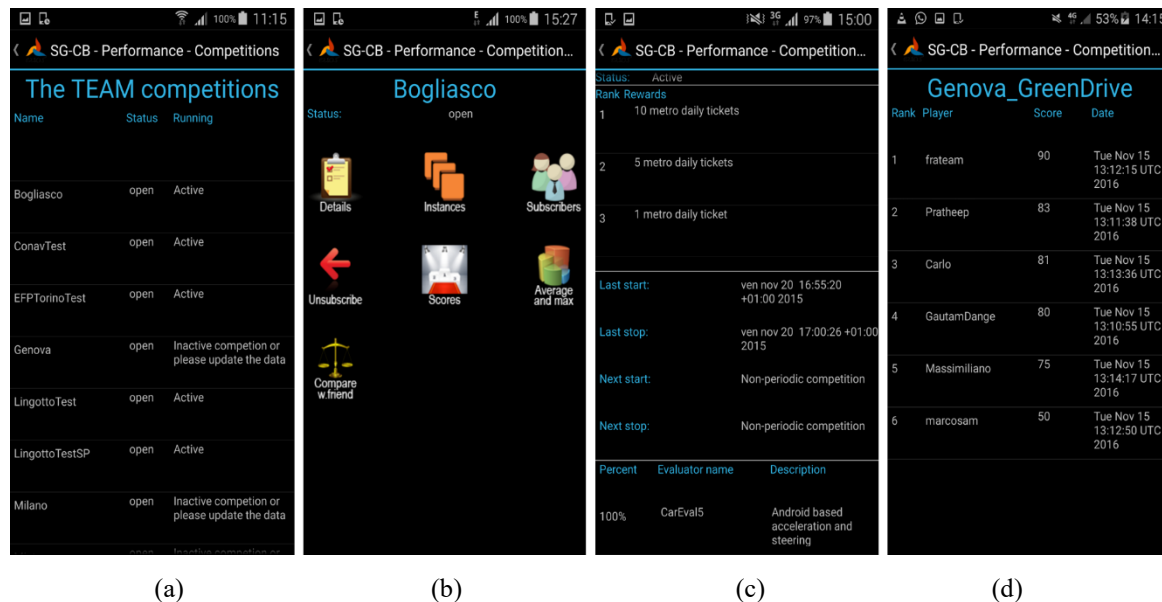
100% 11:15

SG-CB - Performance - Competitions

The TEAM competitions

| Name | Status | Running |
|---|---|---|
| Bogliasco | open | Active |
| ConavTest | open | Active |
| EFPTorinoTest | open | Active |
| Genova | open | Inactive competion or please update the data |
| LingottoTest | open | Active |
| LingottoTestSP | open | Active |
| Milano | open | Inactive competion or please update the data |

(a)

100% 15:27

SG-CB - Performance - Competition...

Bogliasco

Status: open

Details

Instances

Subscribers

Unsubscribe

Scores

Average and max

Compare w.friend

(b)

97% 15:00

SG-CB - Performance - Competition...

Status: Active

| Rank | Rewards |
|---|---|
| 1 | 10 metro daily tickets |
| 2 | 5 metro daily tickets |
| 3 | 1 metro daily ticket |

Last start: ven nov 20 16:55:20 +01:00 2015

Last stop: ven nov 20 17:00:26 +01:00 2015

Next start: Non-periodic competition

Next stop: Non-periodic competition

| Percent | Evaluator name | Description |
|---|---|---|
| 100% | CarEval5 | Android based acceleration and steering |

(c)

53% 14:1

SG-CB - Performance - Competition...

Genova_GreenDrive

| Rank | Player | Score | Date |
|---|---|---|---|
| 1 | frateam | 90 | Tue Nov 15 13:12:15 UTC 2016 |
| 2 | Pratheep | 83 | Tue Nov 15 13:11:38 UTC 2016 |
| 3 | Carlo | 81 | Tue Nov 15 13:13:36 UTC 2016 |
| 4 | GautamDange | 80 | Tue Nov 15 13:10:55 UTC 2016 |
| 5 | Massimiliano | 75 | Tue Nov 15 13:14:17 UTC 2016 |
| 6 | marcosam | 50 | Tue Nov 15 13:12:50 UTC 2016 |

(d)